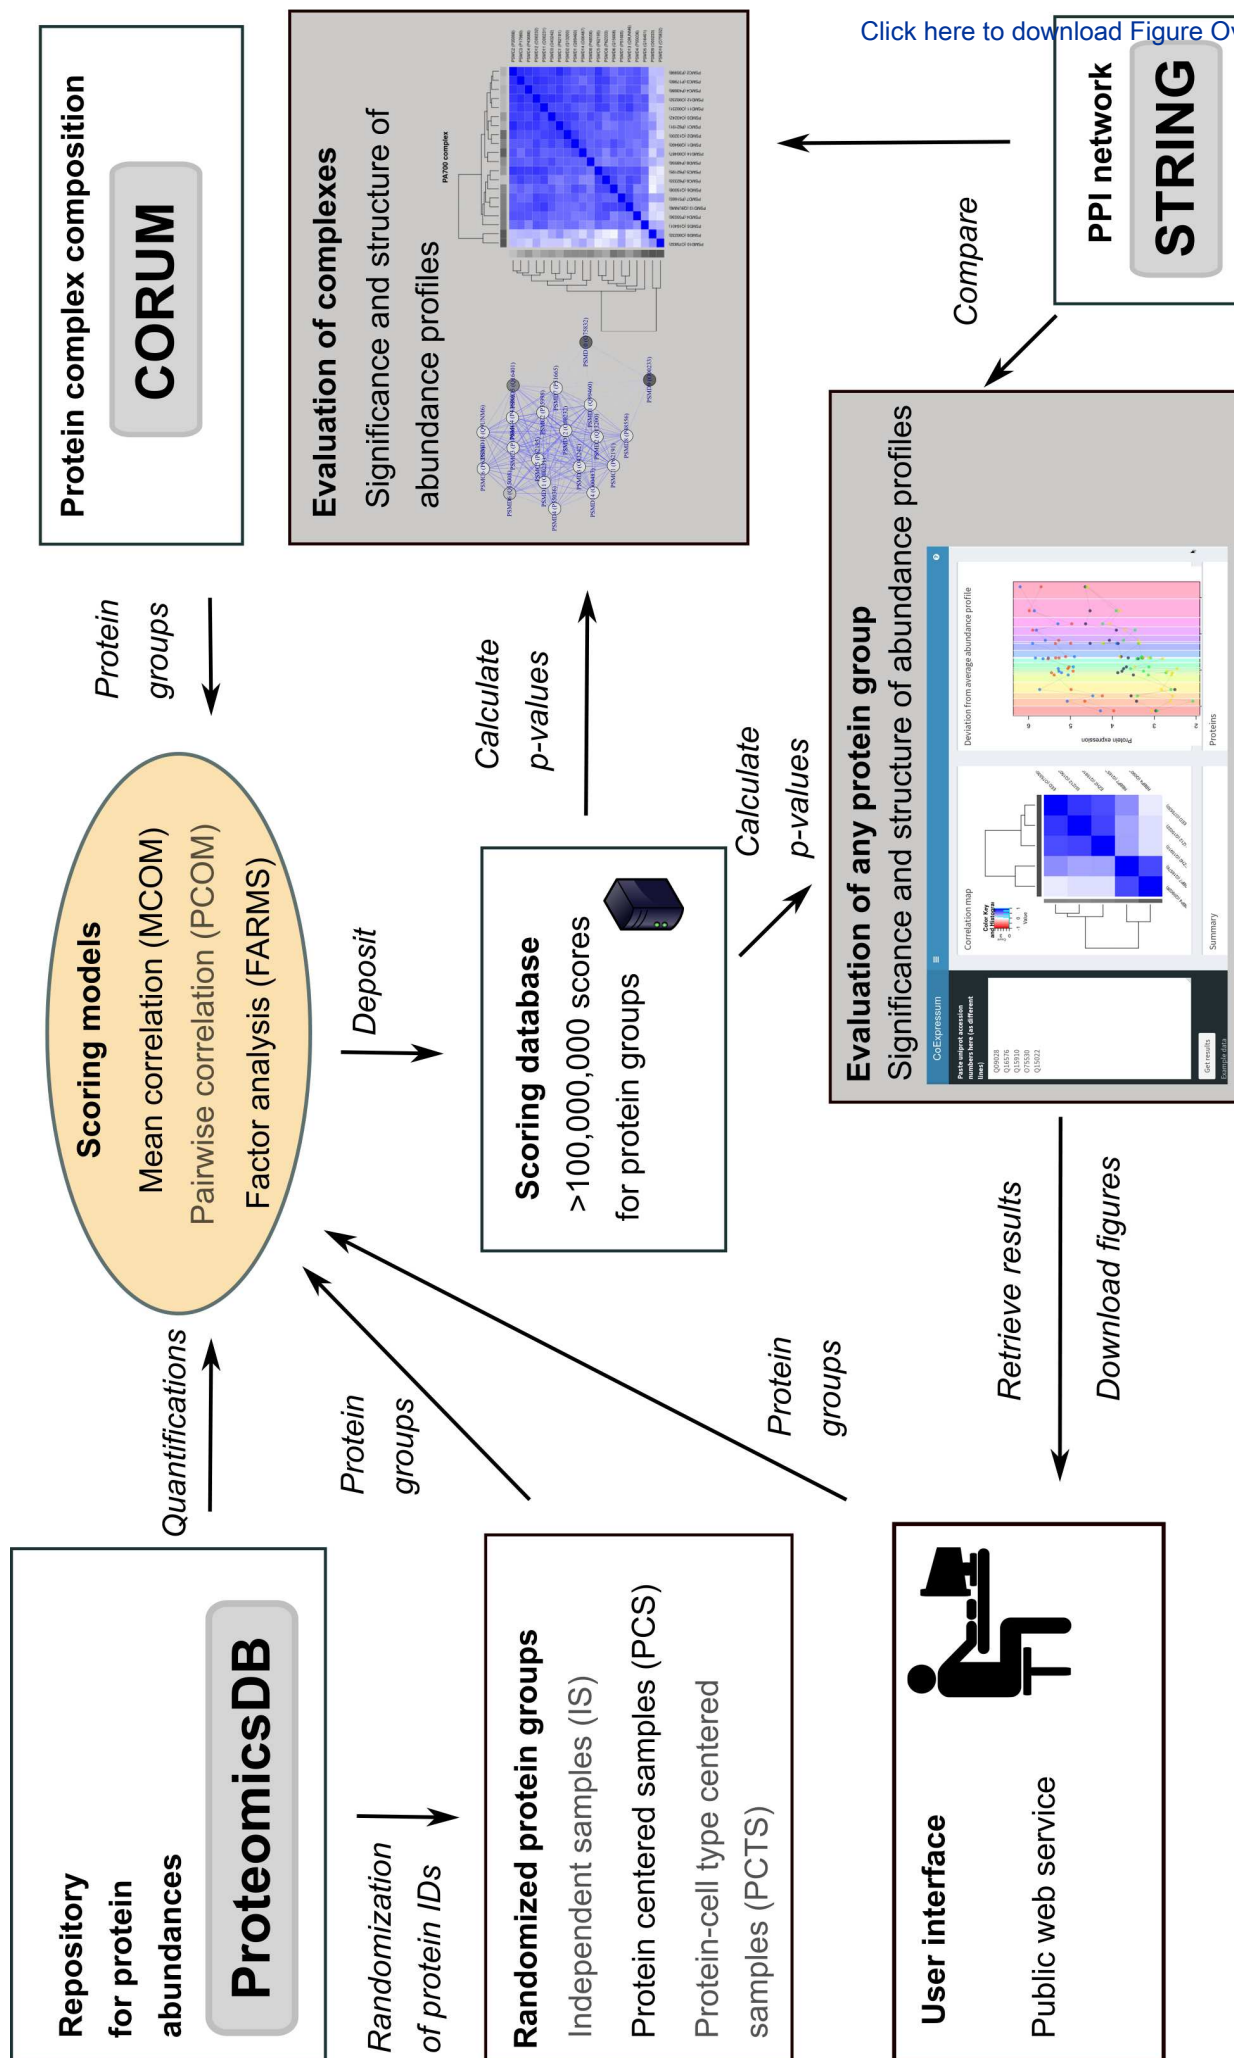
Click here to download Figure Ov

Protein complex composition

CORUM

Evaluation of complexes
Significance and structure of abundance profiles

PA700 complex

PPI network

STRING

Compare

Protein groups

Scoring models
Mean correlation (MCOM)
Pairwise correlation (PCOM)
Factor analysis (FARMS)

Calculate p-values

Deposit

Scoring database
>100,000,000 scores for protein groups

Calculate p-values

Evaluation of any protein group
Significance and structure of abundance profiles

CoExpressum

Paste uniprot accession numbers here (as different lines)

Correlation map

Deviation from average abundance profile

Summary

Proteins

Get results

Example data

Quantifications

Protein groups

Protein groups

Retrieve results

Download figures

Repository for protein abundances

ProteomicsDB

Randomization of protein IDs

Randomized protein groups
Independent samples (IS)
Protein centered samples (PCS)
Protein-cell type centered samples (PCTS)

User interface

Public web service